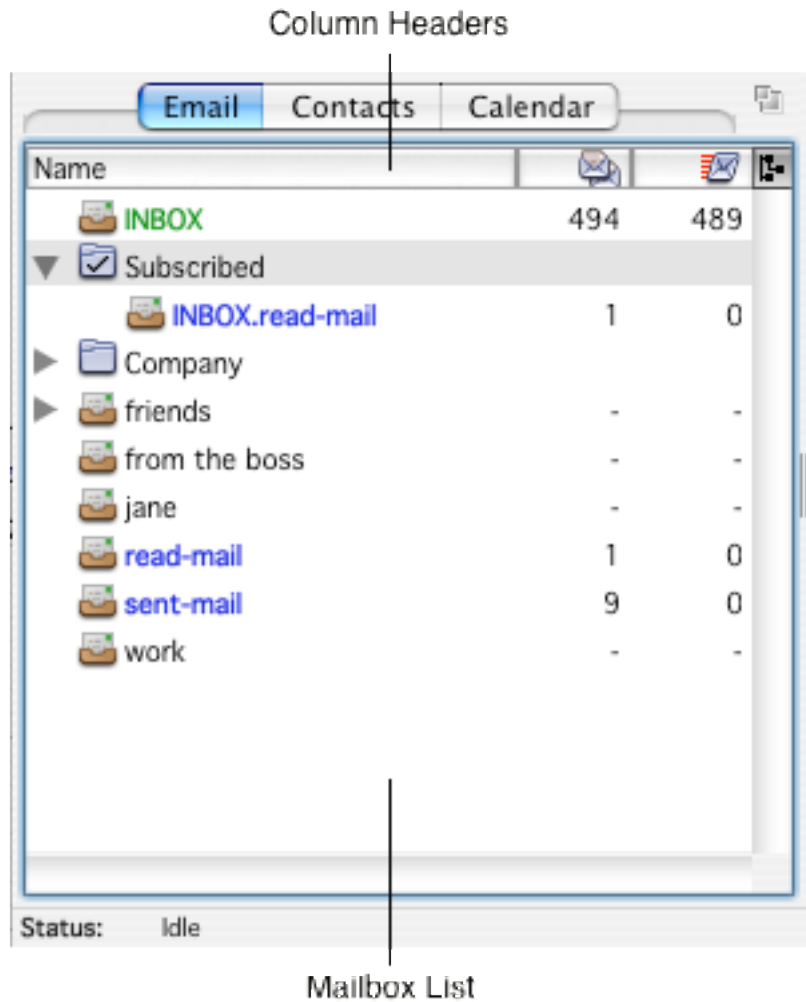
Column Headers

Email | Contacts | Calendar

| Name | | |
|---|---|---|
| INBOX | 494 | 489 |
| Subscribed | | |
| INBOX.read-mail | 1 | 0 |
| Company | | |
| friends | - | - |
| from the boss | - | - |
| jane | - | - |
| read-mail | 1 | 0 |
| sent-mail | 9 | 0 |
| work | - | - |

Status: Idle

Mailbox List